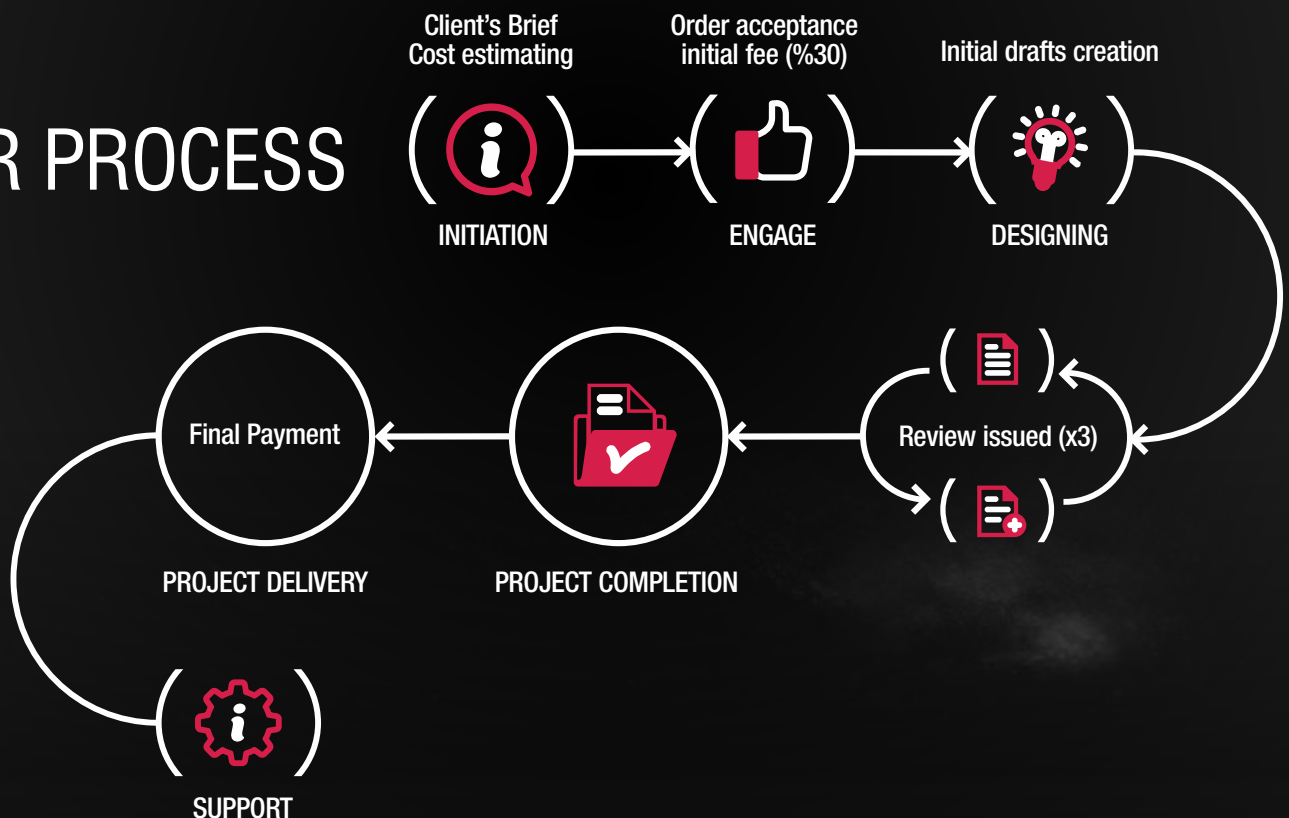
R PROCESS

Client's Brief
Cost estimating

INITIATION

Order acceptance
initial fee (%30)

ENGAGE

Initial drafts creation

DESIGNING

Review issued (x3)

PROJECT COMPLETION

Final Payment

PROJECT DELIVERY

SUPPORT